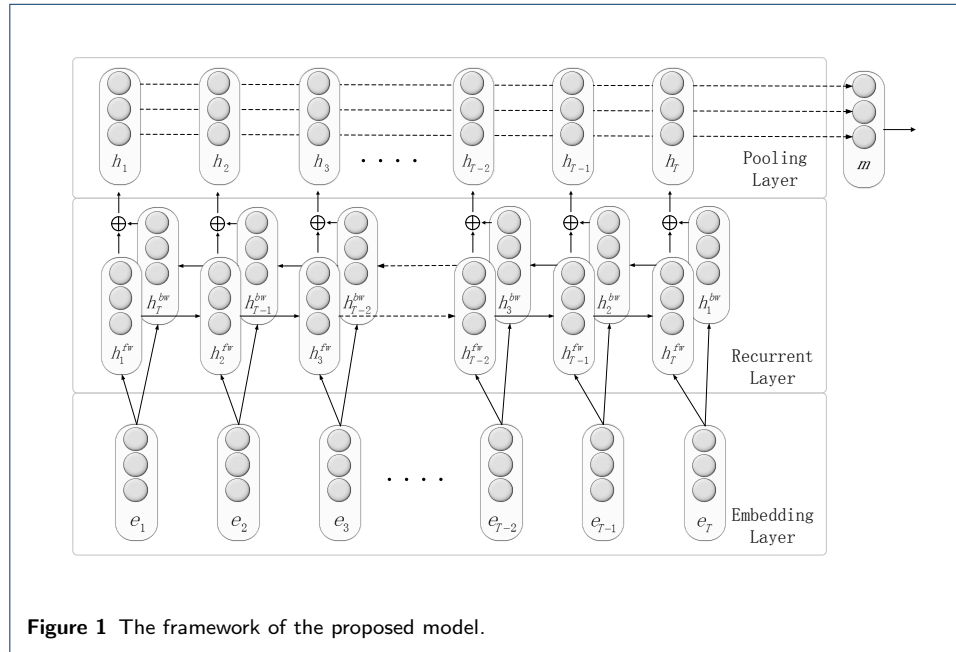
$h_1$ $h_2$ $h_3$ . . . . $h_{T-2}$ $h_{T-1}$ $h_T$ Pooling Layer $m$

$\oplus$ $\oplus$ $\oplus$ $\oplus$ $\oplus$ $\oplus$

$h_T^{bw}$ $h_{T-1}^{bw}$ $h_{T-2}^{bw}$ $h_3^{bw}$ $h_2^{bw}$ $h_1^{bw}$

$h_1^{fw}$ $h_2^{fw}$ $h_3^{fw}$ $h_{T-2}^{fw}$ $h_{T-1}^{fw}$ $h_T^{fw}$

Recurrent Layer

$e_1$ $e_2$ $e_3$ . . . . $e_{T-2}$ $e_{T-1}$ $e_T$ Embedding Layer

**Figure 1** The framework of the proposed model.